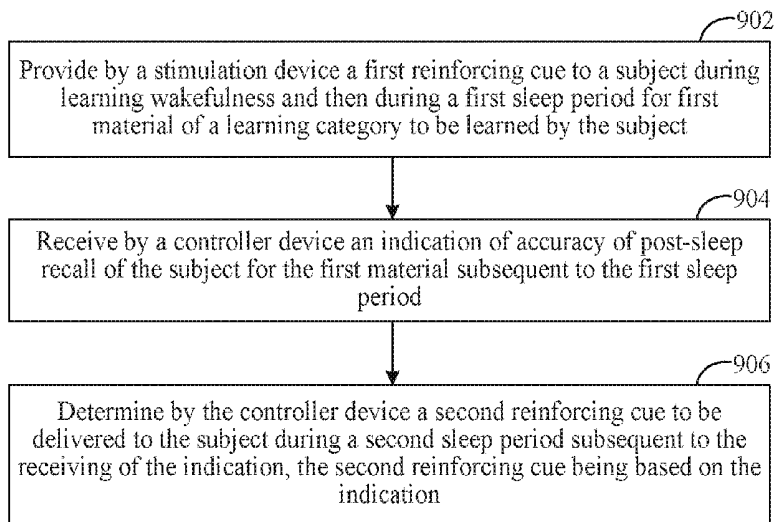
902

Provide by a stimulation device a first reinforcing cue to a subject during learning wakefulness and then during a first sleep period for first material of a learning category to be learned by the subject

904

Receive by a controller device an indication of accuracy of post-sleep recall of the subject for the first material subsequent to the first sleep period

906

Determine by the controller device a second reinforcing cue to be delivered to the subject during a second sleep period subsequent to the receiving of the indication, the second reinforcing cue being based on the indication